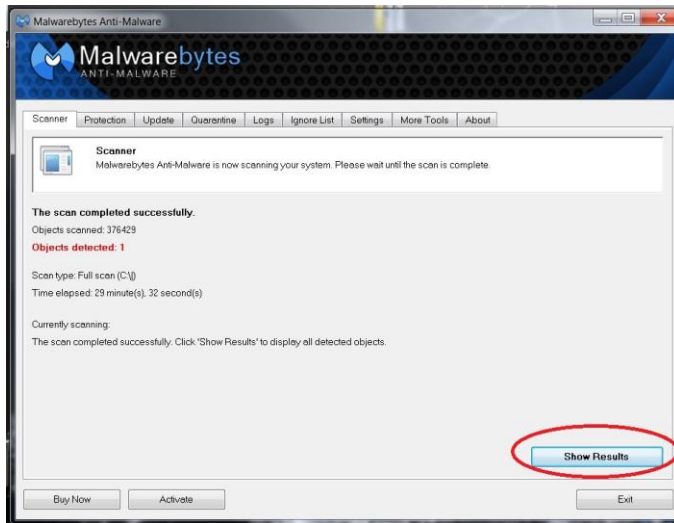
Malwarebytes Anti-Malware

Malwarebytes
ANTI-MALWARE

Scanner | Protection | Update | Quarantine | Logs | Ignore List | Settings | More Tools | About

Scanner
Malwarebytes Anti-Malware is now scanning your system. Please wait until the scan is complete.

The scan completed successfully.
Objects scanned: 376429
Objects detected: 1

Scan type: Full scan (C:\|)
Time elapsed: 29 minute(s), 32 second(s)

Currently scanning:
The scan completed successfully. Click 'Show Results' to display all detected objects.

Show Results

Buy Now
Activate
Exit